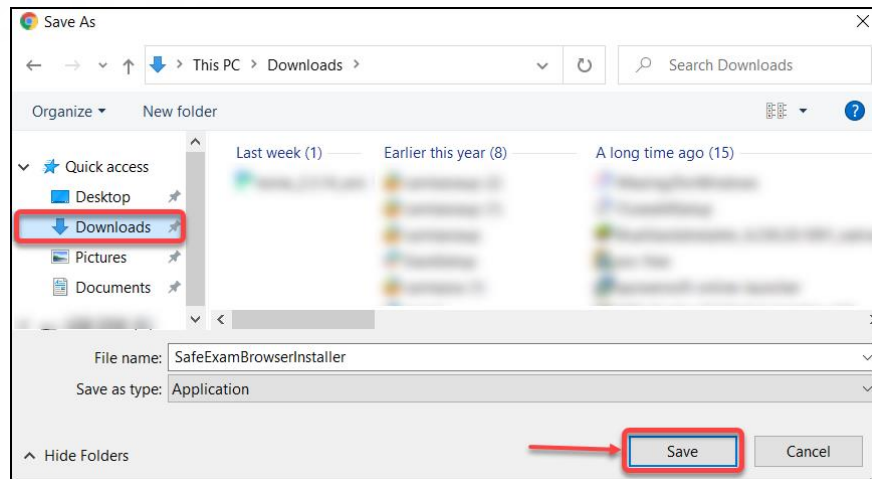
Save As

This PC > Downloads >

Search Downloads

Organize ▾ New folder

Quick access
Desktop
Downloads
Pictures
Documents

Last week (1)
Earlier this year (8)
A long time ago (15)

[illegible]

File name: SafeExamBrowserInstaller
Save as type: Application

Hide Folders

Save
Cancel